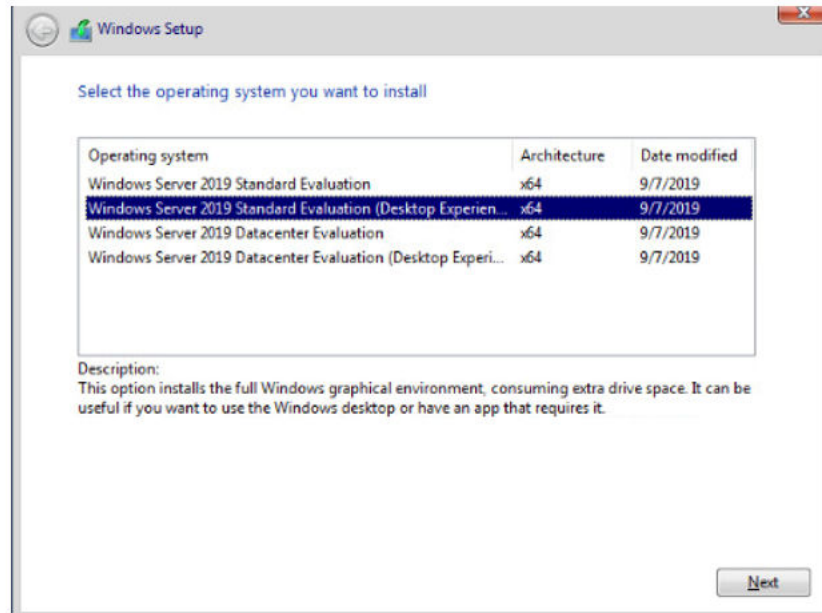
Windows Setup

Select the operating system you want to install

| Operating system | Architecture | Date modified |
|---|---|---|
| Windows Server 2019 Standard Evaluation | x64 | 9/7/2019 |
| Windows Server 2019 Standard Evaluation (Desktop Experien... | x64 | 9/7/2019 |
| Windows Server 2019 Datacenter Evaluation | x64 | 9/7/2019 |
| Windows Server 2019 Datacenter Evaluation (Desktop Experi... | x64 | 9/7/2019 |

Description:
This option installs the full Windows graphical environment, consuming extra drive space. It can be useful if you want to use the Windows desktop or have an app that requires it.

Next